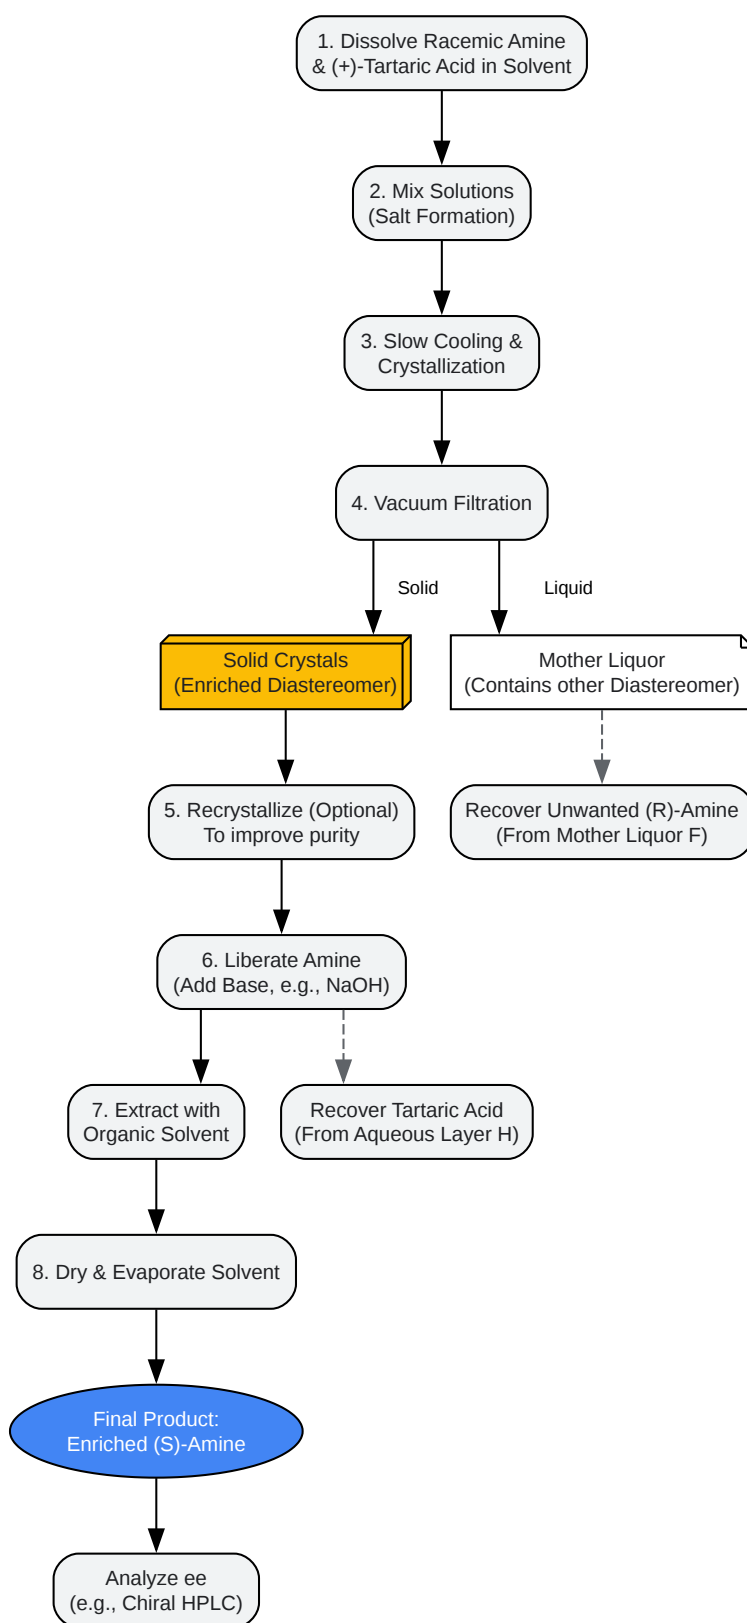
1. Dissolve Racemic Amine & (+)-Tartaric Acid in Solvent

2. Mix Solutions (Salt Formation)

3. Slow Cooling & Crystallization

4. Vacuum Filtration

Solid

Liquid

Solid Crystals (Enriched Diastereomer)

Mother Liquor (Contains other Diastereomer)

5. Recrystallize (Optional) To improve purity

Recover Unwanted (R)-Amine (From Mother Liquor F)

6. Liberate Amine (Add Base, e.g., NaOH)

7. Extract with Organic Solvent

Recover Tartaric Acid (From Aqueous Layer H)

8. Dry & Evaporate Solvent

Final Product: Enriched (S)-Amine

Analyze ee (e.g., Chiral HPLC)